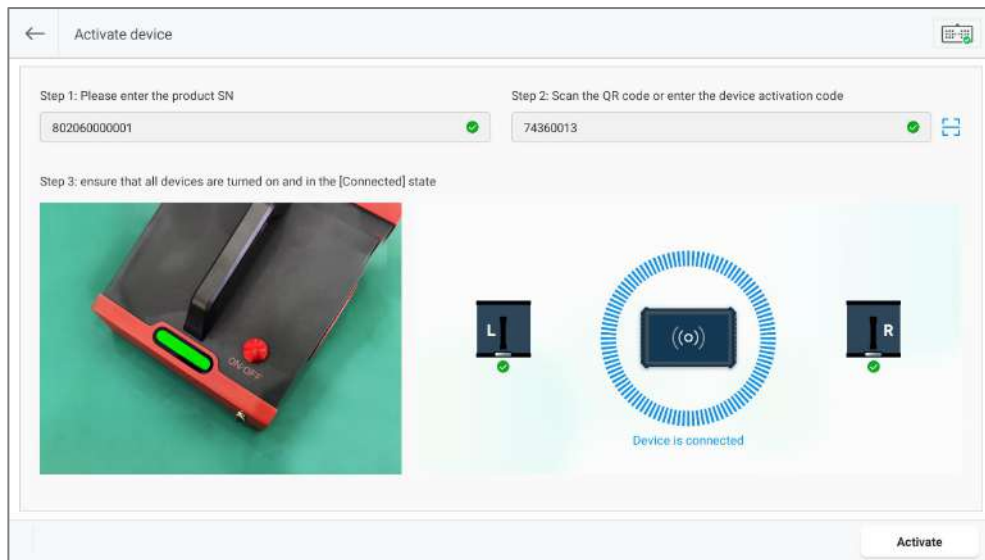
Activate device

Step 1: Please enter the product SN

802060000001

Step 2: Scan the QR code or enter the device activation code

74360013

Step 3: ensure that all devices are turned on and in the [Connected] state

ON/OFF

L

R

Device is connected

Activate